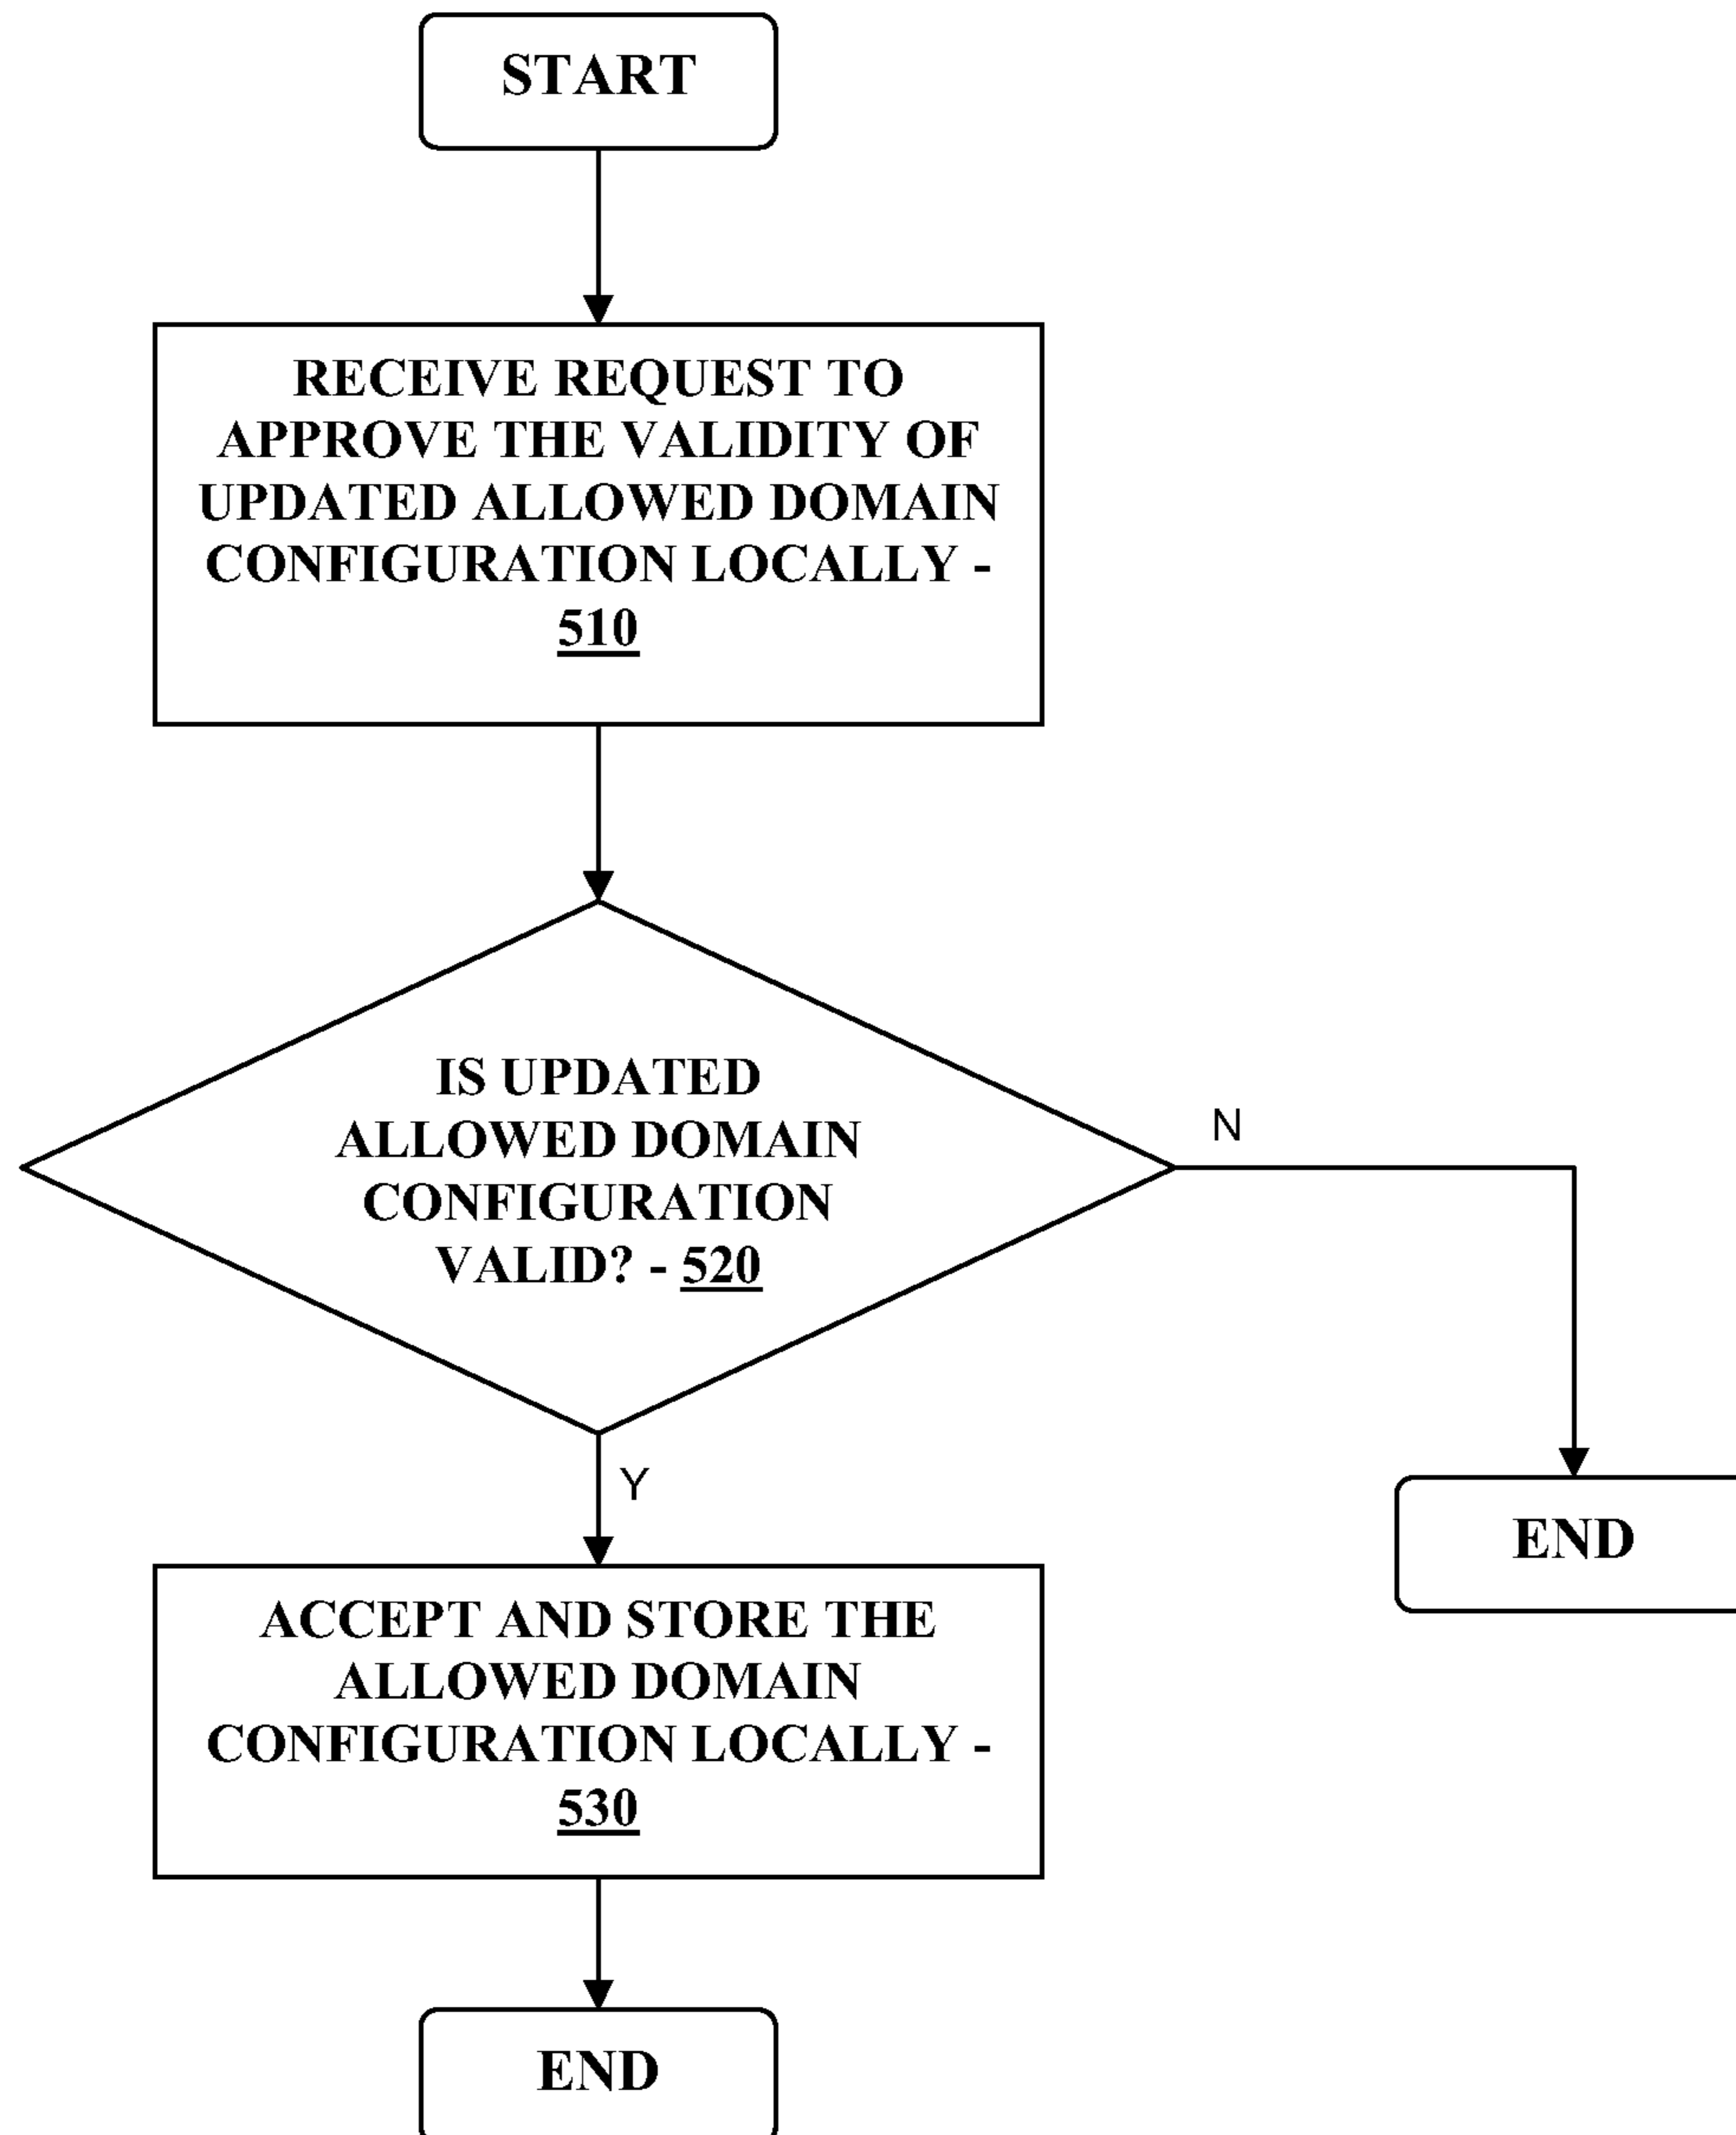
START

RECEIVE REQUEST TO APPROVE THE VALIDITY OF UPDATED ALLOWED DOMAIN CONFIGURATION LOCALLY - 510

IS UPDATED ALLOWED DOMAIN CONFIGURATION VALID? - 520

N

END

Y

ACCEPT AND STORE THE ALLOWED DOMAIN CONFIGURATION LOCALLY - 530

END